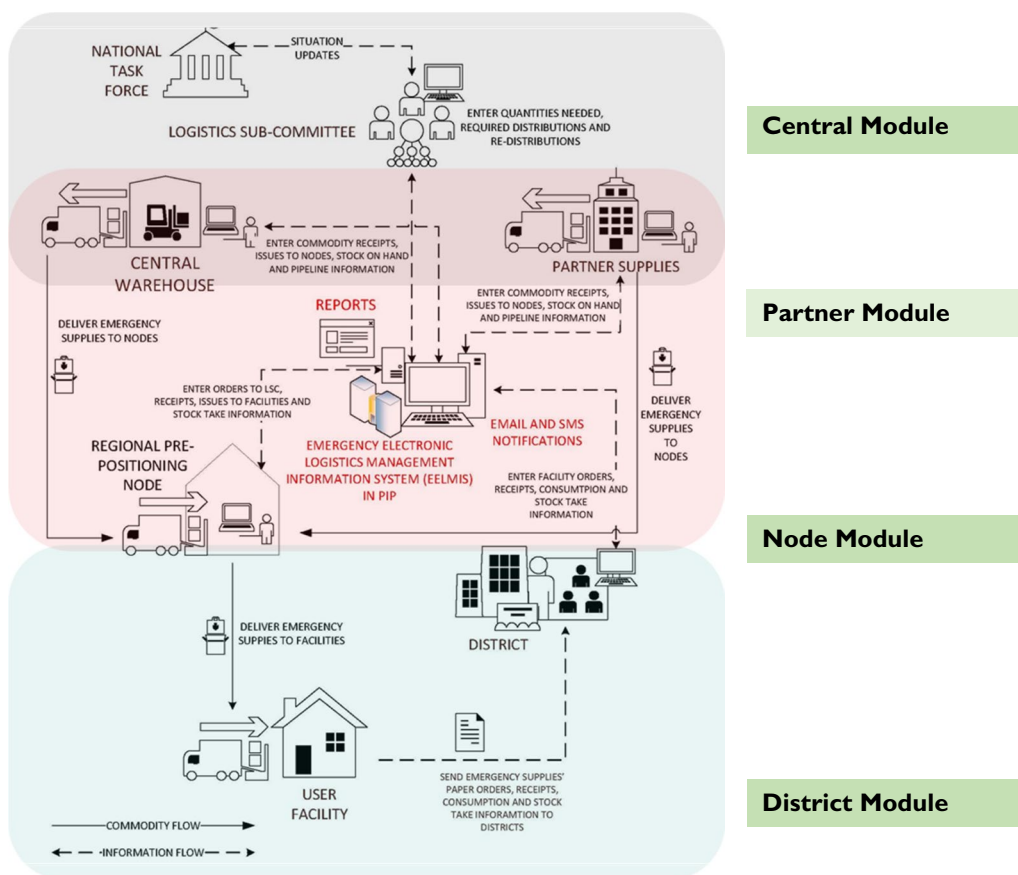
NATIONAL TASK FORCE

SITUATION UPDATES

LOGISTICS SUB-COMMITTEE

ENTER QUANTITIES NEEDED, REQUIRED DISTRIBUTIONS AND RE-DISTRIBUTIONS

Central Module

CENTRAL WAREHOUSE

ENTER COMMODITY RECEIPTS, ISSUES TO NODES, STOCK ON HAND AND PIPELINE INFORMATION

PARTNER SUPPLIES

REPORTS

ENTER COMMODITY RECEIPTS, ISSUES TO NODES, STOCK ON HAND AND PIPELINE INFORMATION

Partner Module

DELIVER EMERGENCY SUPPLIES TO NODES

ENTER ORDERS TO LSC, RECEIPTS, ISSUES TO FACILITIES AND STOCK TAKE INFORMATION

DELIVER EMERGENCY SUPPLIES TO NODES

EMAIL AND SMS NOTIFICATIONS

REGIONAL PRE-POSITIONING NODE

EMERGENCY ELECTRONIC LOGISTICS MANAGEMENT INFORMATION SYSTEM (EELMIS) IN PIP

ENTER FACILITY ORDERS, RECEIPTS, CONSUMTPION AND STOCK TAKE INFORMATION

Node Module

DISTRICT

DELIVER EMERGENCY SUPPIES TO FACILITIES

USER FACILITY

SEND EMERGENCY SUPPLIES' PAPER ORDERS, RECEIPTS, CONSUMPTION AND STOCK TAKE INFORAMTION TO DISTRICTS

District Module

COMMODITY FLOW

INFORMATION FLOW